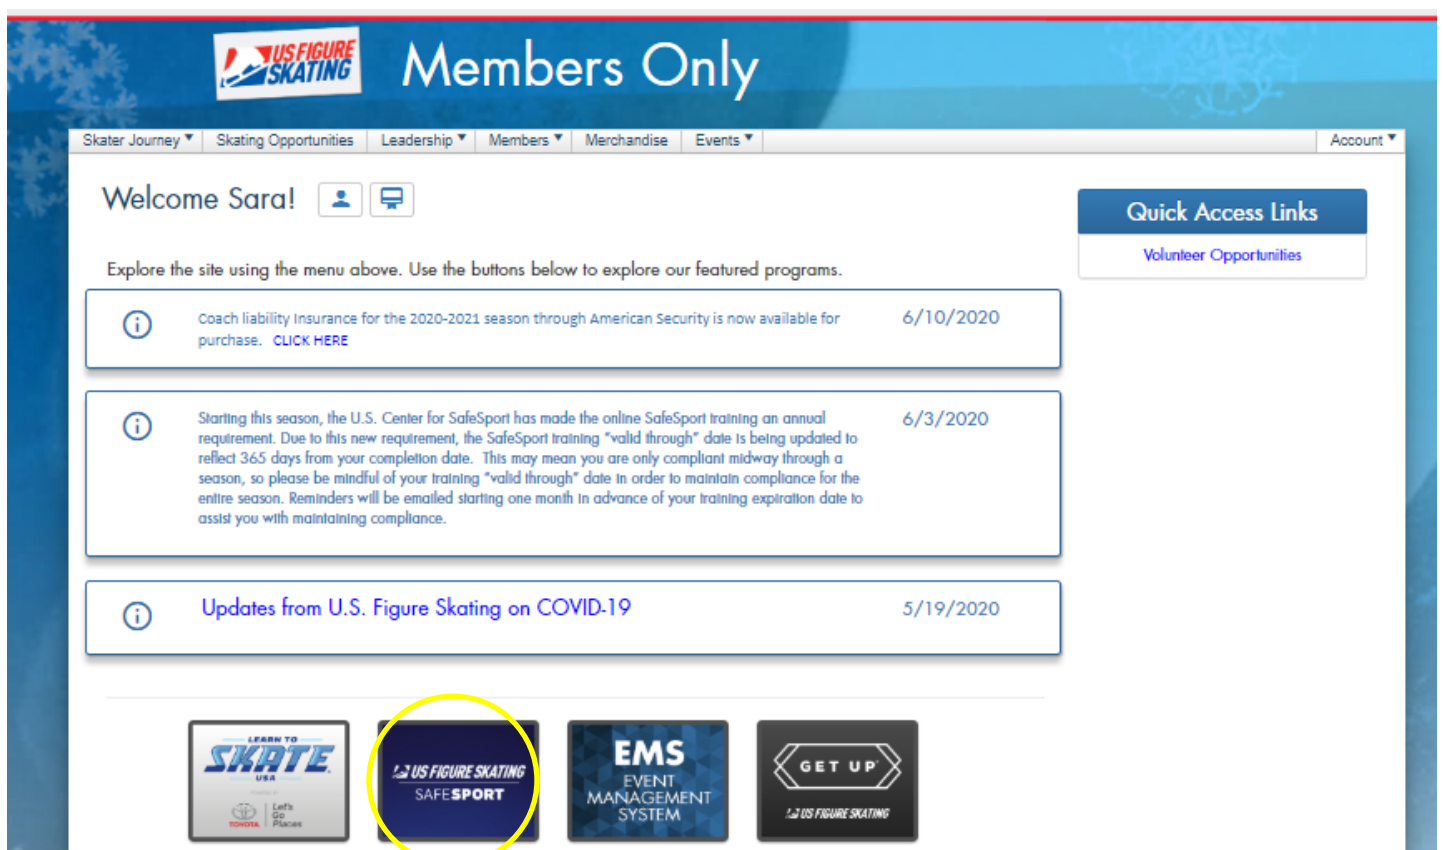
US FIGURE SKATING

Members Only

Skater Journey ▾ | Skating Opportunities | Leadership ▾ | Members ▾ | Merchandise | Events ▾ | Account ▾

Welcome Sara!

Quick Access Links

Volunteer Opportunities

Explore the site using the menu above. Use the buttons below to explore our featured programs.

Coach liability insurance for the 2020-2021 season through American Security is now available for purchase. CLICK HERE

6/10/2020

Starting this season, the U.S. Center for SafeSport has made the online SafeSport training an annual requirement. Due to this new requirement, the SafeSport training "valid through" date is being updated to reflect 365 days from your completion date. This may mean you are only compliant midway through a season, so please be mindful of your training "valid through" date in order to maintain compliance for the entire season. Reminders will be emailed starting one month in advance of your training expiration date to assist you with maintaining compliance.

6/3/2020

Updates from U.S. Figure Skating on COVID-19

5/19/2020

LEARN TO SKATE USA Let's Go Places TOYOTA

US FIGURE SKATING SAFESPORT

EMS EVENT MANAGEMENT SYSTEM

GET UP US FIGURE SKATING